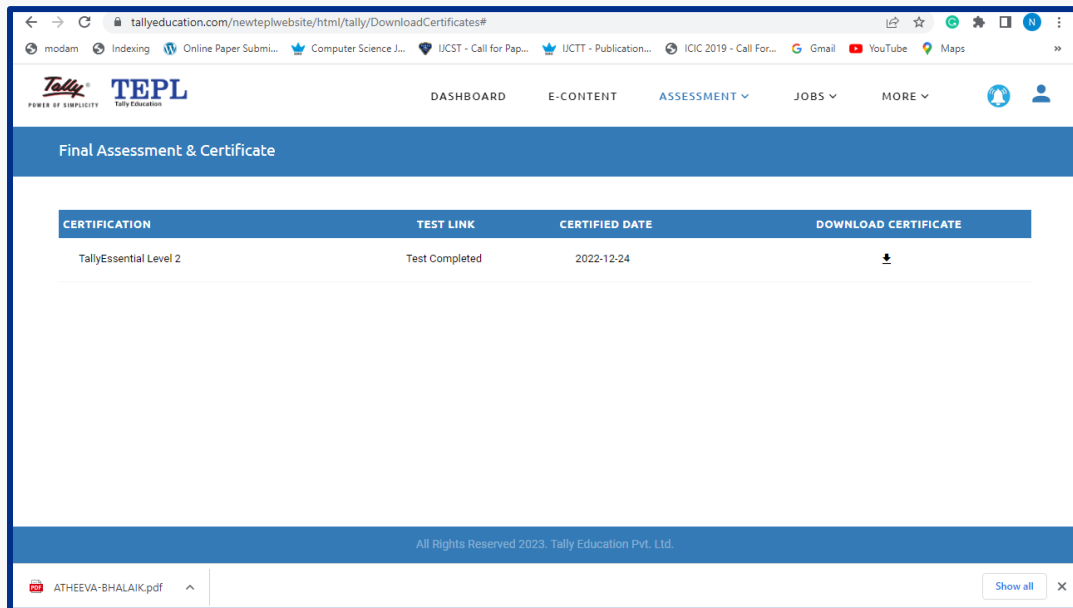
tallyeducation.com/newteplwebsite/html/tally/DownloadCertificates#

modam Indexing Online Paper Submi... Computer Science J... IJCST - Call for Pap... IJCTT - Publication... ICIC 2019 - Call For... Gmail YouTube Maps

Tally POWER OF SIMPLICITY TEPL Tally Education

DASHBOARD E-CONTENT ASSESSMENT JOBS MORE

Final Assessment & Certificate

| CERTIFICATION | TEST LINK | CERTIFIED DATE | DOWNLOAD CERTIFICATE |
|---|---|---|---|
| TallyEssential Level 2 | Test Completed | 2022-12-24 | |

All Rights Reserved 2023. Tally Education Pvt. Ltd.

ATHEEVA-BHALAIK.pdf

Show all